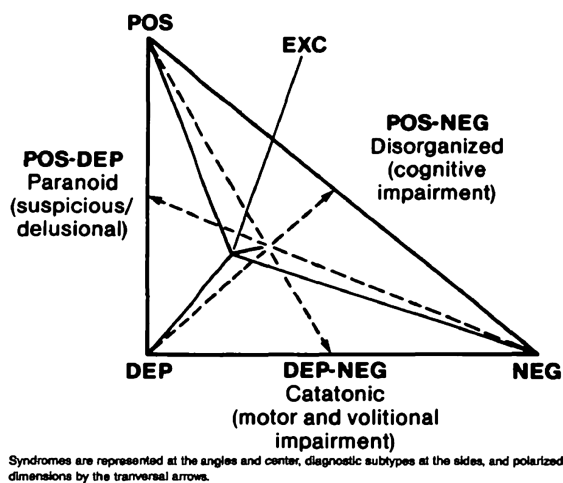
POS

EXC

POS-NEG
Disorganized
(cognitive
impairment)

POS-DEP
Paranoid
(suspicious/
delusional)

DEP

DEP-NEG
Catatonic
(motor and volitional
impairment)

NEG

Syndromes are represented at the angles and center, diagnostic subtypes at the sides, and polarized dimensions by the tranversal arrows.